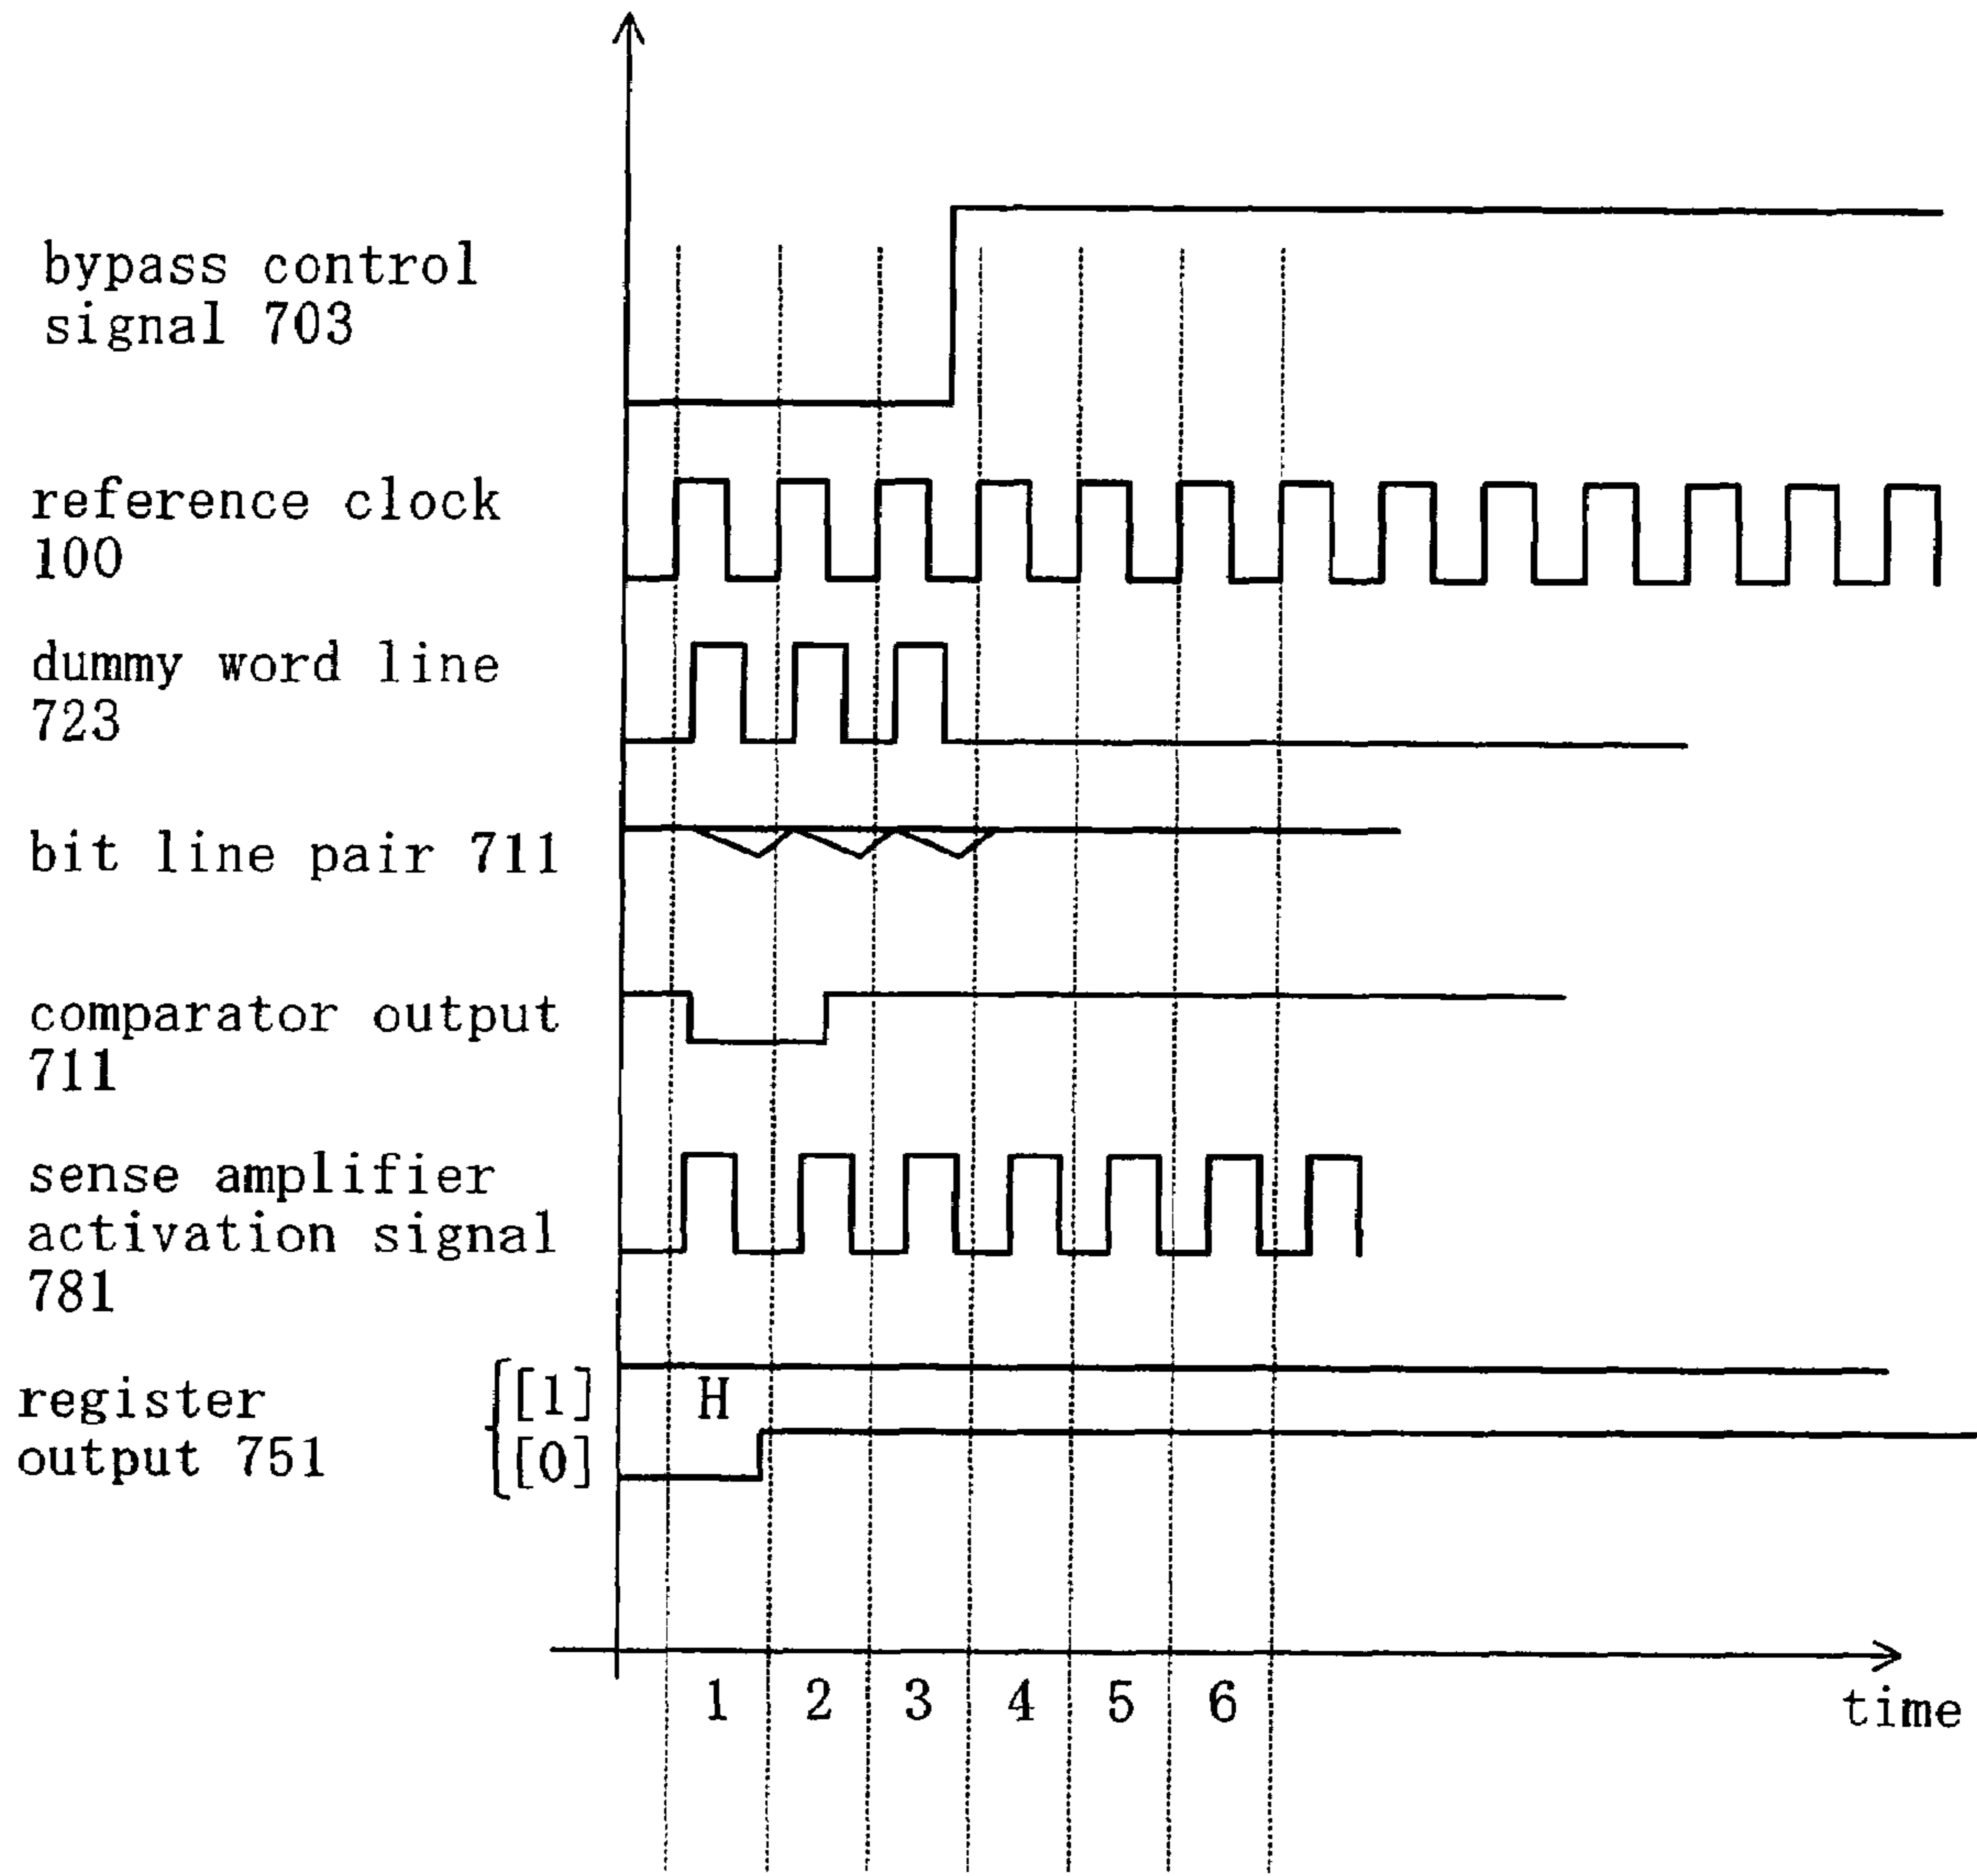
bypass control signal 703

reference clock 100

dummy word line 723

bit line pair 711

comparator output 711

sense amplifier activation signal 781

register output 751

[1]

[0]

H

1
2
3
4
5
6

time